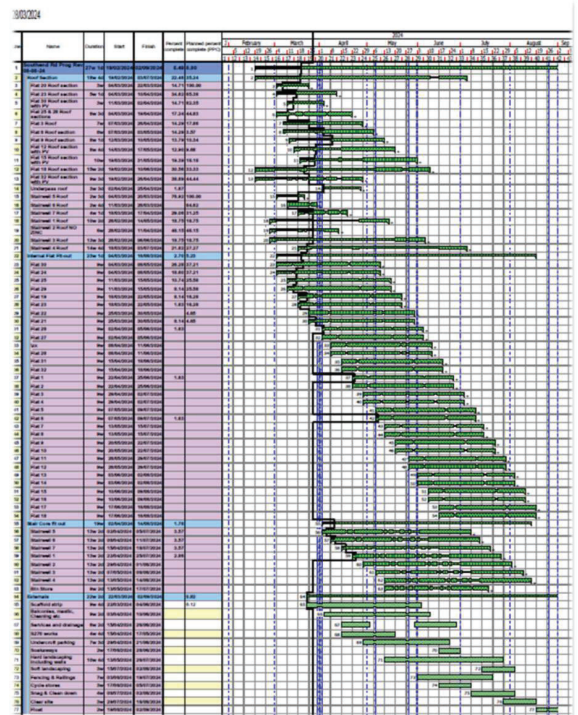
18/03/2024

| Line | Name | Duration | Start | Finish | Percent complete | Planned percent complete (PPC) |
|---|---|---|---|---|---|---|
| 1 | Southend Rd Prog Rev 18-03-24 | | 19/02/2024 | | 5.46 | 8.05 |
| 2 | Roof Section | | | | 22.46 | 35.33 |
| 3 | Flat 20 Roof section | | | | 14.71 | 100.00 |
| 4 | Flat 23 Roof section | | | | 34.83 | 83.33 |
| 5 | Flat 30 Roof section with PV | | | | 14.71 | 83.33 |
| 6 | Flat 25 & 26 Roof sections | | | | 17.24 | 64.63 |
| 7 | Flat 5 Roof | | | | 14.29 | 17.00 |
| 8 | Flat 4 Roof section | | | | 14.29 | 5.97 |
| 9 | Flat 6 Roof section | | | | 13.79 | 10.34 |
| 10 | Flat 12 Roof section with PV | | | | 12.09 | 9.06 |
| 11 | Flat 15 Roof section with PV | | | | 19.20 | 19.19 |
| 12 | Flat 18 Roof section | | | | 30.56 | 33.33 |
| 13 | Flat 32 Roof section with PV | | | | 38.86 | 44.44 |
| 14 | Underpass roof | | | | 1.87 | |
| 15 | Stairwell 8 Roof | | | | 75.83 | 100.00 |
| 16 | Stairwell 6 Roof | | | | | 64.63 |
| 17 | Stairwell 7 Roof | | | | 26.68 | 21.05 |
| 18 | Stairwell 5 Roof | | | | 19.79 | 10.75 |
| 19 | Stairwell 2 Roof/BO Zinc | | | | 16.33 | 49.13 |
| 20 | Stairwell 3 Roof | | | | 10.75 | 16.75 |
| 21 | Stairwell 4 Roof | | | | 21.83 | 27.27 |
| 22 | Internal Flat Fit-out | | | | 2.75 | 5.28 |
| 23 | Flat 30 | | | | 26.28 | 27.21 |
| 24 | Flat 24 | | | | 19.60 | 27.21 |
| 25 | Flat 25 | | | | 10.74 | 25.56 |
| 26 | Flat 19 | | | | 5.14 | 19.28 |
| 27 | Flat 29 | | | | 1.85 | 19.28 |
| 28 | Flat 22 | | | | | 4.85 |
| 29 | Flat 28 | | | | 5.14 | 4.85 |
| 30 | Flat 31 | | | | 1.83 | |
| 31 | Flat 27 | | | | | |
| 32 | N/1 | | | | | |
| 33 | Flat 26 | | | | | |
| 34 | Flat 32 | | | | | |
| 35 | Flat 33 | | | | | |
| 36 | Flat 1 | | | | 1.83 | |
| 37 | Flat 2 | | | | | |
| 38 | Flat 3 | | | | | |
| 39 | Flat 4 | | | | | |
| 40 | Flat 5 | | | | | |
| 41 | Flat 6 | | | | 1.83 | |
| 42 | Flat 7 | | | | | |
| 43 | Flat 8 | | | | | |
| 44 | Flat 9 | | | | | |
| 45 | Flat 10 | | | | | |
| 46 | Flat 11 | | | | | |
| 47 | Flat 12 | | | | | |
| 48 | Flat 13 | | | | | |
| 49 | Flat 14 | | | | | |
| 50 | Flat 15 | | | | | |
| 51 | Flat 16 | | | | | |
| 52 | Flat 17 | | | | | |
| 53 | Flat 18 | | | | | |
| 54 | Stair Core fit-out | | | | 1.79 | |
| 55 | Stairwell 1 | | | | 3.57 | |
| 56 | Stairwell 8 | | | | 3.57 | |
| 57 | Stairwell 7 | | | | 3.57 | |
| 58 | Stairwell 6 | | | | 2.69 | |
| 59 | Stairwell 2 | | | | | |
| 60 | Stairwell 3 | | | | | |
| 61 | Stairwell 4 | | | | | |
| 62 | Bin Store | | | | | |
| 63 | External | | | | 0.00 | |
| 64 | Scaffold strip | | | | 0.12 | |
| 65 | Balconies, Health, Cleaning etc | | | | | |
| 66 | Services and drainage | | | | | |
| 67 | S278 works | | | | | |
| 68 | Undercroft parking | | | | | |
| 69 | Soakaways | | | | | |
| 70 | Hard landscaping including walls | | | | | |
| 71 | Soft landscaping | | | | | |
| 72 | Fencing & Railings | | | | | |
| 73 | Cycle stores | | | | | |
| 74 | Snag & Clean down | | | | | |
| 75 | Clear site | | | | | |
| 76 | Final | | | | | |

2024
February March April May June July August Sep